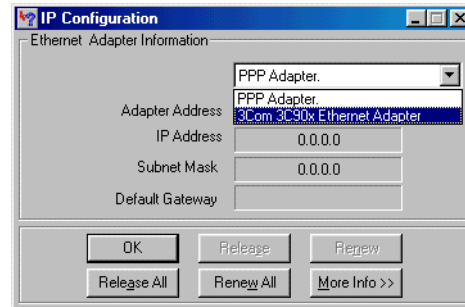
IP Configuration

Ethernet Adapter Information

PPP Adapter.

PPP Adapter.
3Com 3C90x Ethernet Adapter

Adapter Address

IP Address
0.0.0.0

Subnet Mask
0.0.0.0

Default Gateway

OK
Release
Renew
Release All
Renew All
More Info >>